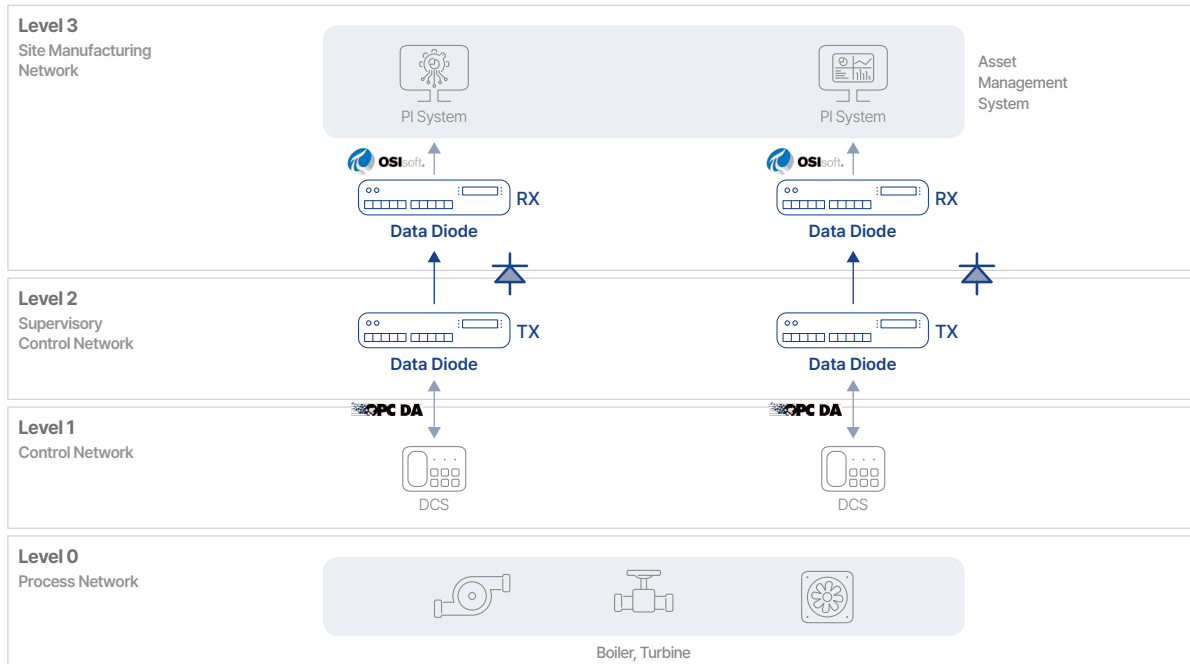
Level 3
Site Manufacturing Network

PI System

PI System

Asset Management System

OSIsoft.

RX

Data Diode

OSIsoft.

RX

Data Diode

Level 2
Supervisory Control Network

TX

Data Diode

TX

Data Diode

OPC DA

OPC DA

Level 1
Control Network

DCS

DCS

Level 0
Process Network

Boiler, Turbine